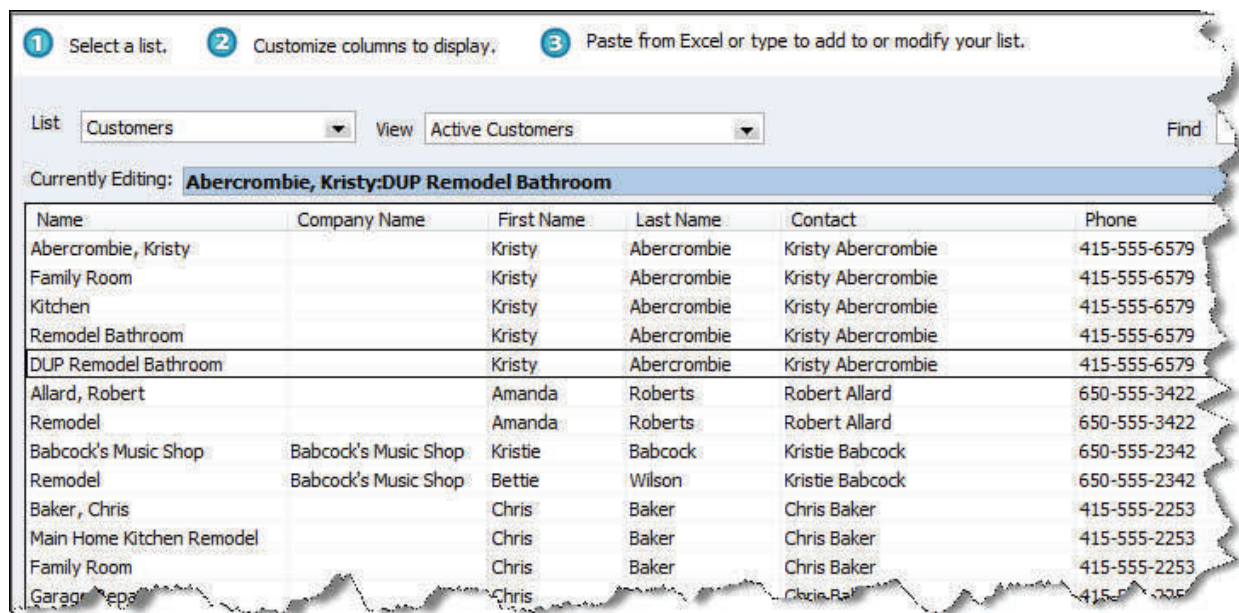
1 Select a list. 2 Customize columns to display. 3 Paste from Excel or type to add to or modify your list.

List Customers View Active Customers Find

Currently Editing: Abercrombie, Kristy:DUP Remodel Bathroom

| Name | Company Name | First Name | Last Name | Contact | Phone |
|---|---|---|---|---|---|
| Abercrombie, Kristy | | Kristy | Abercrombie | Kristy Abercrombie | 415-555-6579 |
| Family Room | | Kristy | Abercrombie | Kristy Abercrombie | 415-555-6579 |
| Kitchen | | Kristy | Abercrombie | Kristy Abercrombie | 415-555-6579 |
| Remodel Bathroom | | Kristy | Abercrombie | Kristy Abercrombie | 415-555-6579 |
| DUP Remodel Bathroom | | Kristy | Abercrombie | Kristy Abercrombie | 415-555-6579 |
| Allard, Robert | | Amanda | Roberts | Robert Allard | 650-555-3422 |
| Remodel | | Amanda | Roberts | Robert Allard | 650-555-3422 |
| Babcock's Music Shop | Babcock's Music Shop | Kristie | Babcock | Kristie Babcock | 650-555-2342 |
| Remodel | Babcock's Music Shop | Bettie | Wilson | Kristie Babcock | 650-555-2342 |
| Baker, Chris | | Chris | Baker | Chris Baker | 415-555-2253 |
| Main Home Kitchen Remodel | | Chris | Baker | Chris Baker | 415-555-2253 |
| Family Room | | Chris | Baker | Chris Baker | 415-555-2253 |
| Garage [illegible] | | Chris | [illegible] | Chris Ba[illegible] | 415-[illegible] |